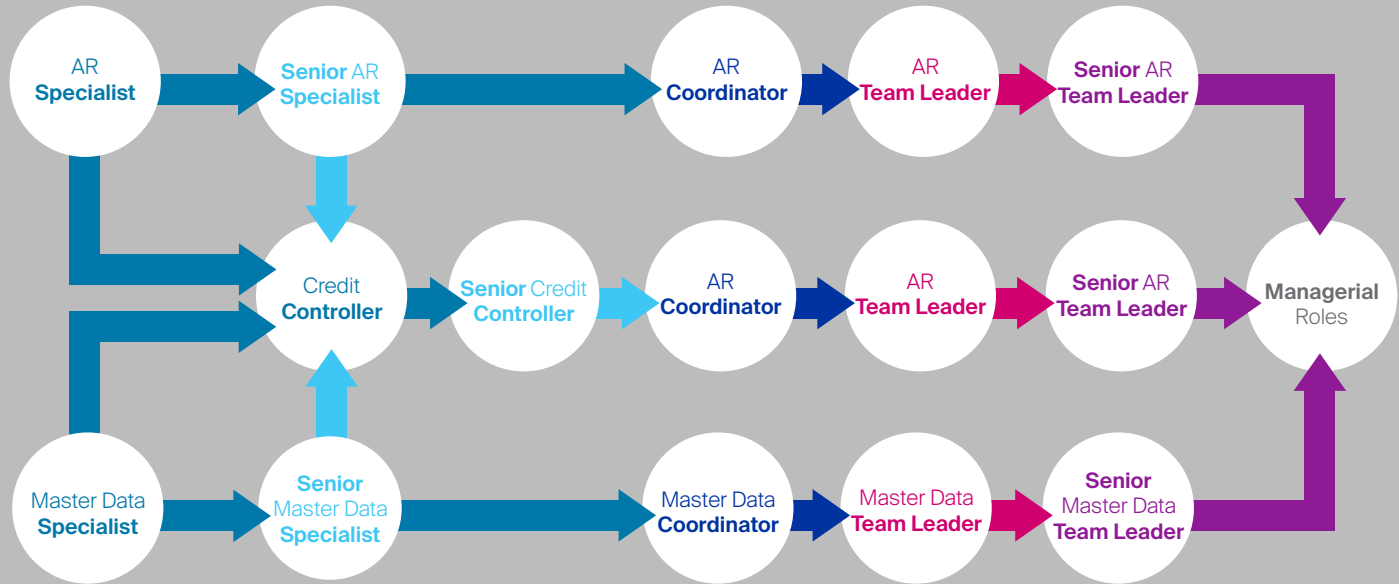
AR Specialist

Senior AR Specialist

AR Coordinator

AR Team Leader

Senior AR Team Leader

Credit Controller

Senior Credit Controller

AR Coordinator

AR Team Leader

Senior AR Team Leader

Managerial Roles

Master Data Specialist

Senior Master Data Specialist

Master Data Coordinator

Master Data Team Leader

Senior Master Data Team Leader